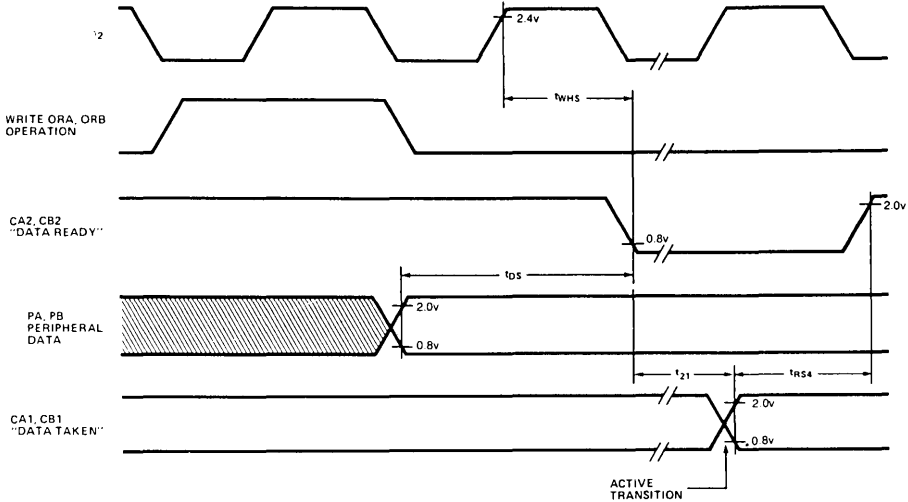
$\phi_2$

2.4v

$t_{WHS}$

WRITE ORA, ORB OPERATION

CA2, CB2 "DATA READY"

2.0v

0.8v

$t_{DS}$

PA, PB PERIPHERAL DATA

2.0v

0.8v

$t_{21}$

$t_{RS4}$

CA1, CB1 "DATA TAKEN"

2.0v

0.8v

ACTIVE TRANSITION